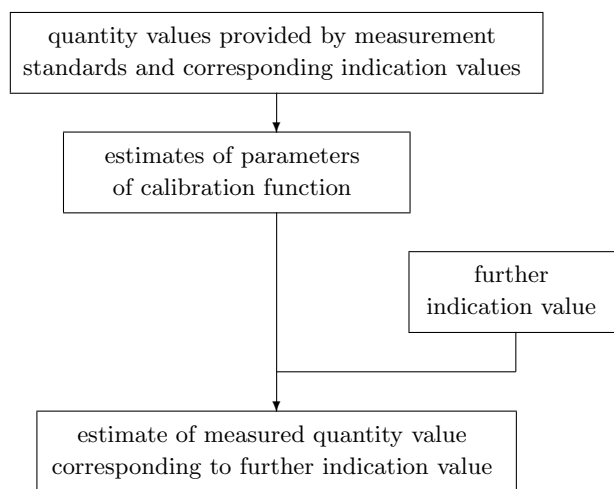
quantity values provided by measurement standards and corresponding indication values

estimates of parameters of calibration function

further indication value

estimate of measured quantity value corresponding to further indication value